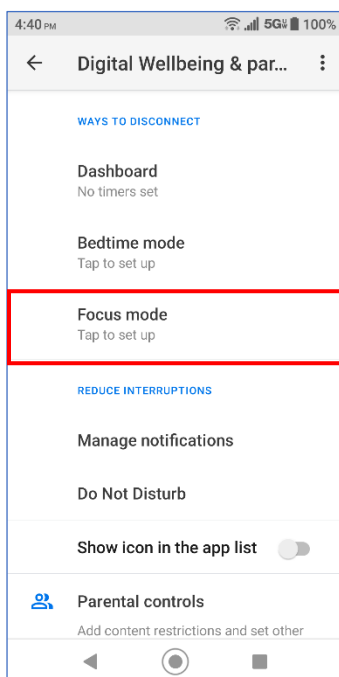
4:40 PM
5G 100%

Digital Wellbeing & par...

WAYS TO DISCONNECT

Dashboard
No timers set

Bedtime mode
Tap to set up

Focus mode
Tap to set up

REDUCE INTERRUPTIONS

Manage notifications

Do Not Disturb

Show icon in the app list

Parental controls
Add content restrictions and set other